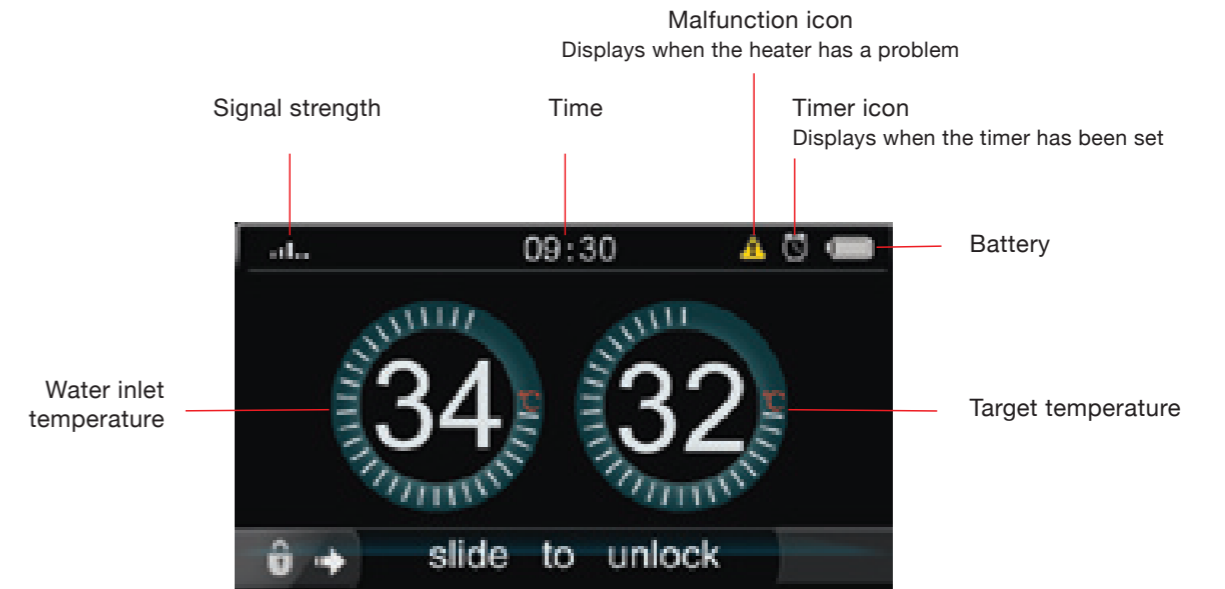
Malfunction icon
Displays when the heater has a problem

Signal strength

Time

Timer icon
Displays when the timer has been set

09:30

Battery

Water inlet temperature

34 ℃

32 ℃

Target temperature

slide to unlock